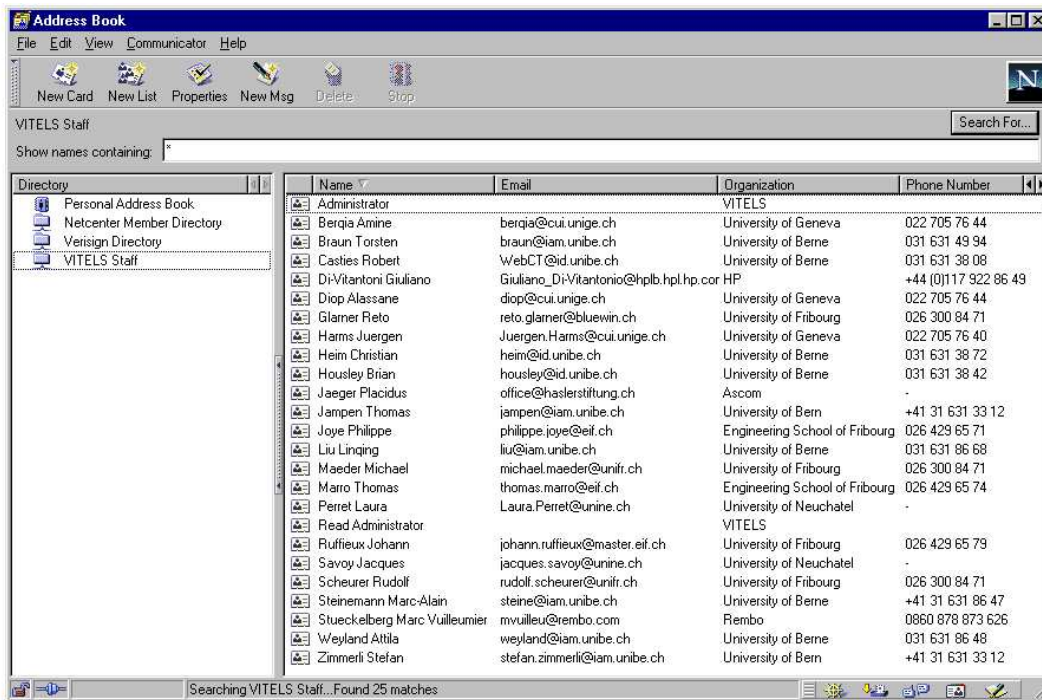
Address Book

File Edit View Communicator Help

New Card New List Properties New Msg Delete Stop

N

VITELS Staff

Search For...

Show names containing: *

Directory
Personal Address Book
Netcenter Member Directory
Verisign Directory
VITELS Staff

| Name | Email | Organization | Phone Number |
|---|---|---|---|
| Administrator | | VITELS | |
| Berqia Amine | berqia@cui.unige.ch | University of Geneva | 022 705 76 44 |
| Braun Torsten | braun@iam.unibe.ch | University of Berne | 031 631 49 94 |
| Casties Robert | WebCT@id.unibe.ch | University of Berne | 031 631 38 08 |
| Di-Vitantoni Giuliano | Giuliano_Di-Vitantonio@hplb.hpl.hp.cor | HP | +44 (0)117 922 86 49 |
| Diop Alassane | diop@cui.unige.ch | University of Geneva | 022 705 76 44 |
| Glarner Reto | reto.glarner@bluewin.ch | University of Fribourg | 026 300 84 71 |
| Harms Juergen | Juergen.Harms@cui.unige.ch | University of Geneva | 022 705 76 40 |
| Heim Christian | heim@id.unibe.ch | University of Berne | 031 631 38 72 |
| Housley Brian | housley@id.unibe.ch | University of Berne | 031 631 38 42 |
| Jaeger Placidus | office@haslerstiftung.ch | Ascom | - |
| Jampen Thomas | jampen@iam.unibe.ch | University of Bern | +41 31 631 33 12 |
| Joye Philippe | philippe.joye@eif.ch | Engineering School of Fribourg | 026 429 65 71 |
| Liu Linqing | liu@iam.unibe.ch | University of Berne | 031 631 86 68 |
| Maeder Michael | michael.maeder@unifr.ch | University of Fribourg | 026 300 84 71 |
| Marro Thomas | thomas.marro@eif.ch | Engineering School of Fribourg | 026 429 65 74 |
| Perret Laura | Laura.Perret@unine.ch | University of Neuchatel | - |
| Read Administrator | | VITELS | |
| Ruffieux Johann | johann.ruffieux@master.eif.ch | University of Fribourg | 026 429 65 79 |
| Savoy Jacques | jacques.savoy@unine.ch | University of Neuchatel | - |
| Scheurer Rudolf | rudolf.scheurer@unifr.ch | University of Fribourg | 026 300 84 71 |
| Steinemann Marc-Alain | steine@iam.unibe.ch | University of Berne | +41 31 631 86 47 |
| Stueckelberg Marc Vuilleumier | mvuilleu@rembo.com | Rembo | 0860 878 873 626 |
| Weyland Attila | weyland@iam.unibe.ch | University of Berne | 031 631 86 48 |
| Zimmerli Stefan | stefan.zimmerli@iam.unibe.ch | University of Bern | +41 31 631 33 12 |

Searching VITELS Staff...Found 25 matches